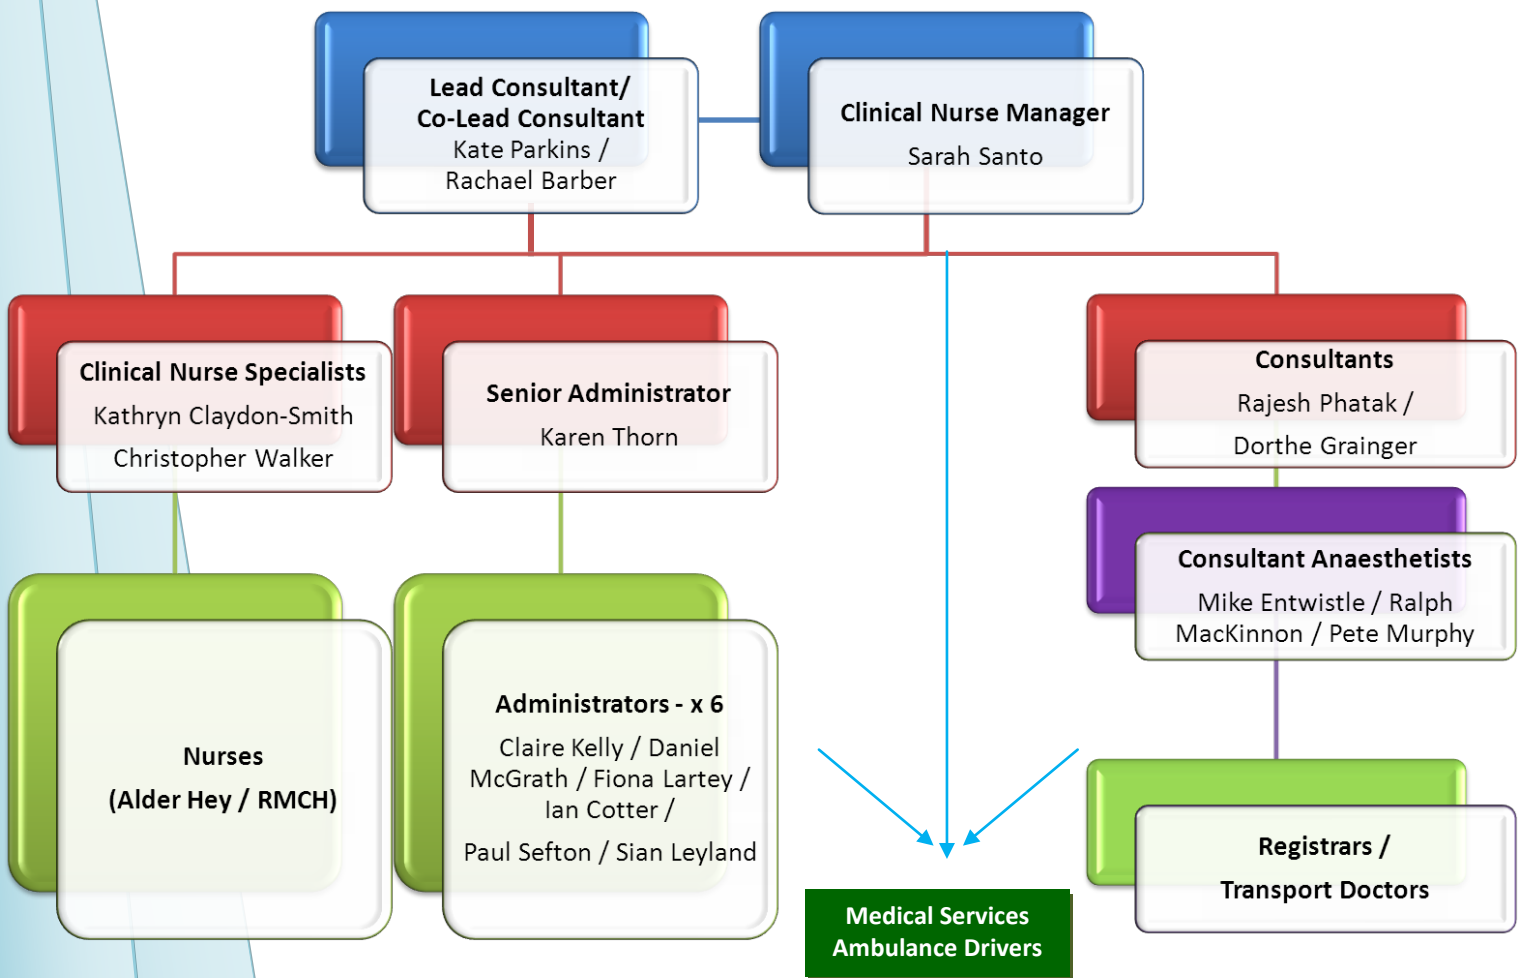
Lead Consultant/
Co-Lead Consultant
Kate Parkins /
Rachael Barber

Clinical Nurse Manager
Sarah Santo

Clinical Nurse Specialists
Kathryn Claydon-Smith
Christopher Walker

Senior Administrator
Karen Thorn

Consultants
Rajesh Phatak /
Dorthe Grainger

Consultant Anaesthetists
Mike Entwistle / Ralph MacKinnon / Pete Murphy

Nurses
(Alder Hey / RMCH)

Administrators - x 6
Claire Kelly / Daniel McGrath / Fiona Lartey / Ian Cotter /
Paul Sefton / Sian Leyland

Registrars /
Transport Doctors

Medical Services
Ambulance Drivers